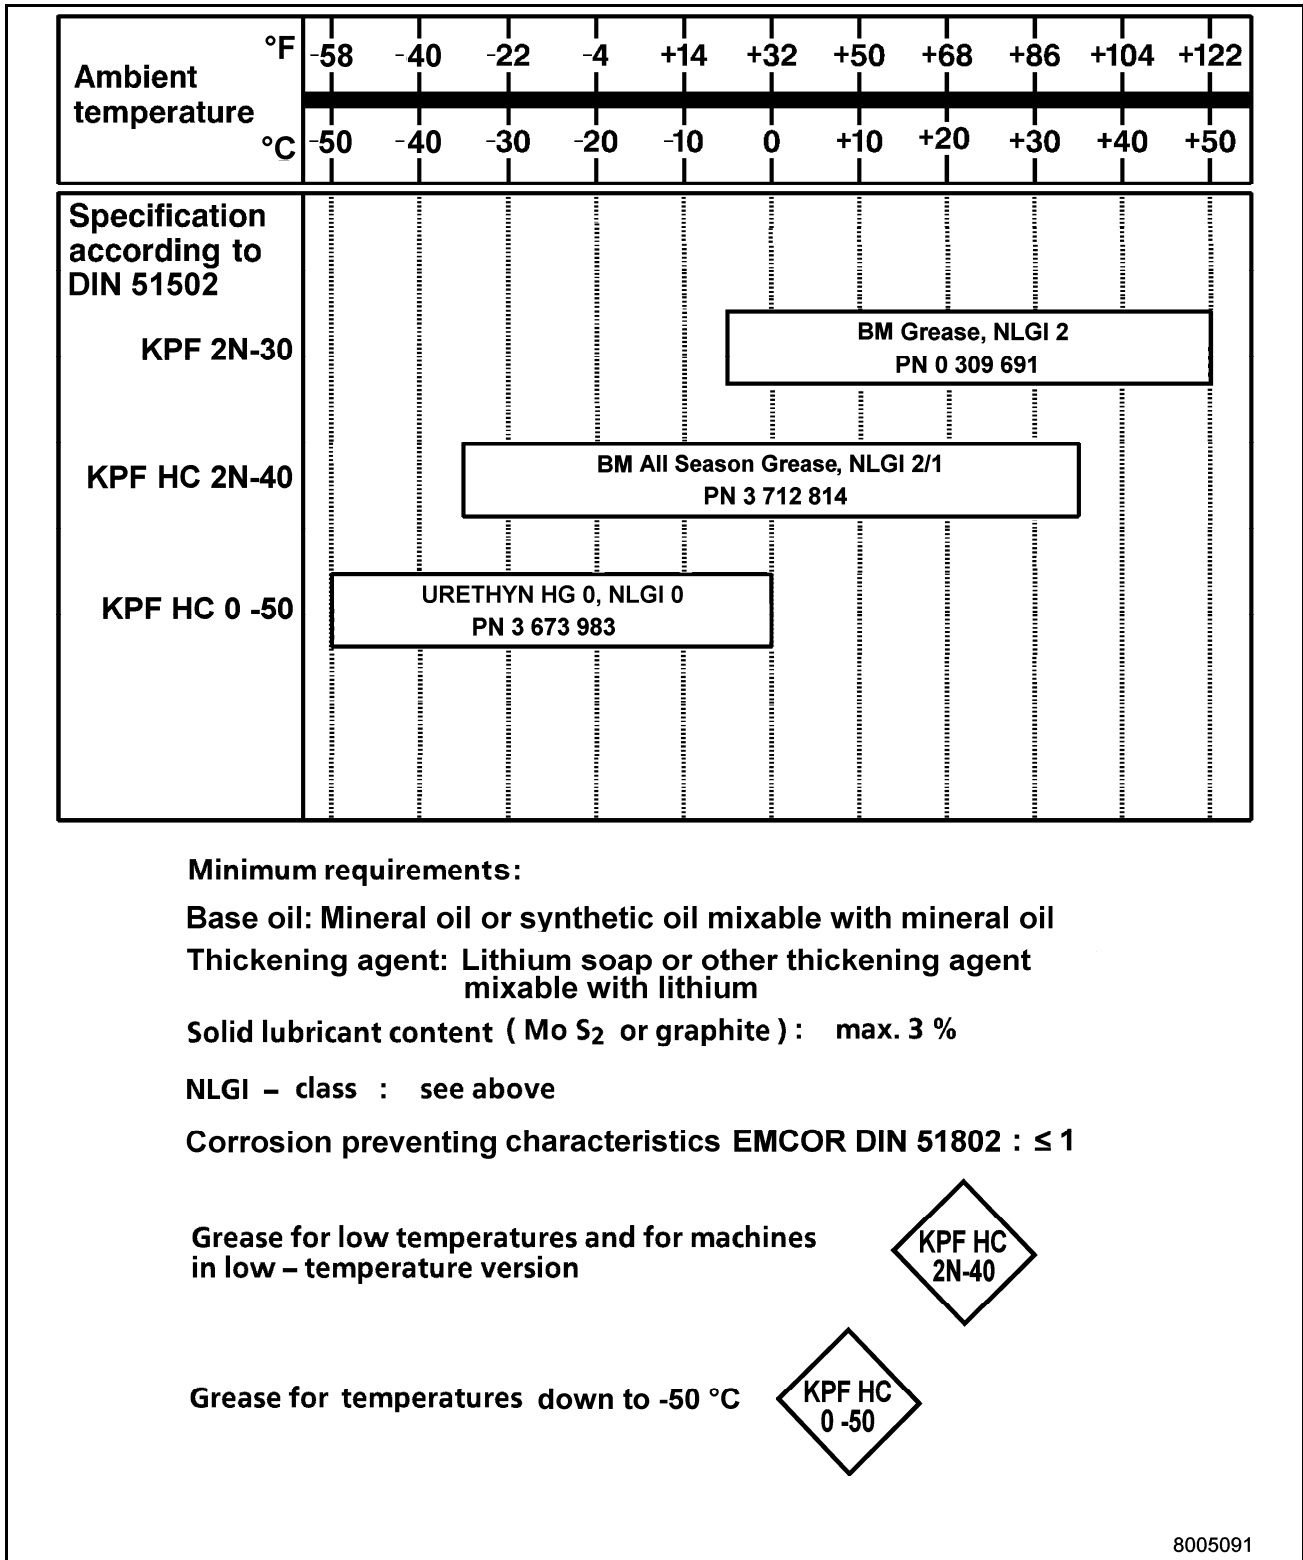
| Ambient temperature | °F | -58 | -40 | -22 | -4 | +14 | +32 | +50 | +68 | +86 | +104 | +122 |
|---|---|---|---|---|---|---|---|---|---|---|---|---|
| | °C | -50 | -40 | -30 | -20 | -10 | 0 | +10 | +20 | +30 | +40 | +50 |

Specification according to DIN 51502

KPF 2N-30
BM Grease, NLGI 2
PN 0 309 691

KPF HC 2N-40
BM All Season Grease, NLGI 2/1
PN 3 712 814

KPF HC 0 -50
URETHYN HG 0, NLGI 0
PN 3 673 983

Minimum requirements:

Base oil: Mineral oil or synthetic oil mixable with mineral oil

Thickening agent: Lithium soap or other thickening agent mixable with lithium

Solid lubricant content ( Mo $S_2$ or graphite ): max. 3 %

NLGI – class : see above

Corrosion preventing characteristics EMCOR DIN 51802 : $\leq 1$

Grease for low temperatures and for machines in low – temperature version

KPF HC 2N-40

Grease for temperatures down to -50 °C

KPF HC 0 -50

8005091